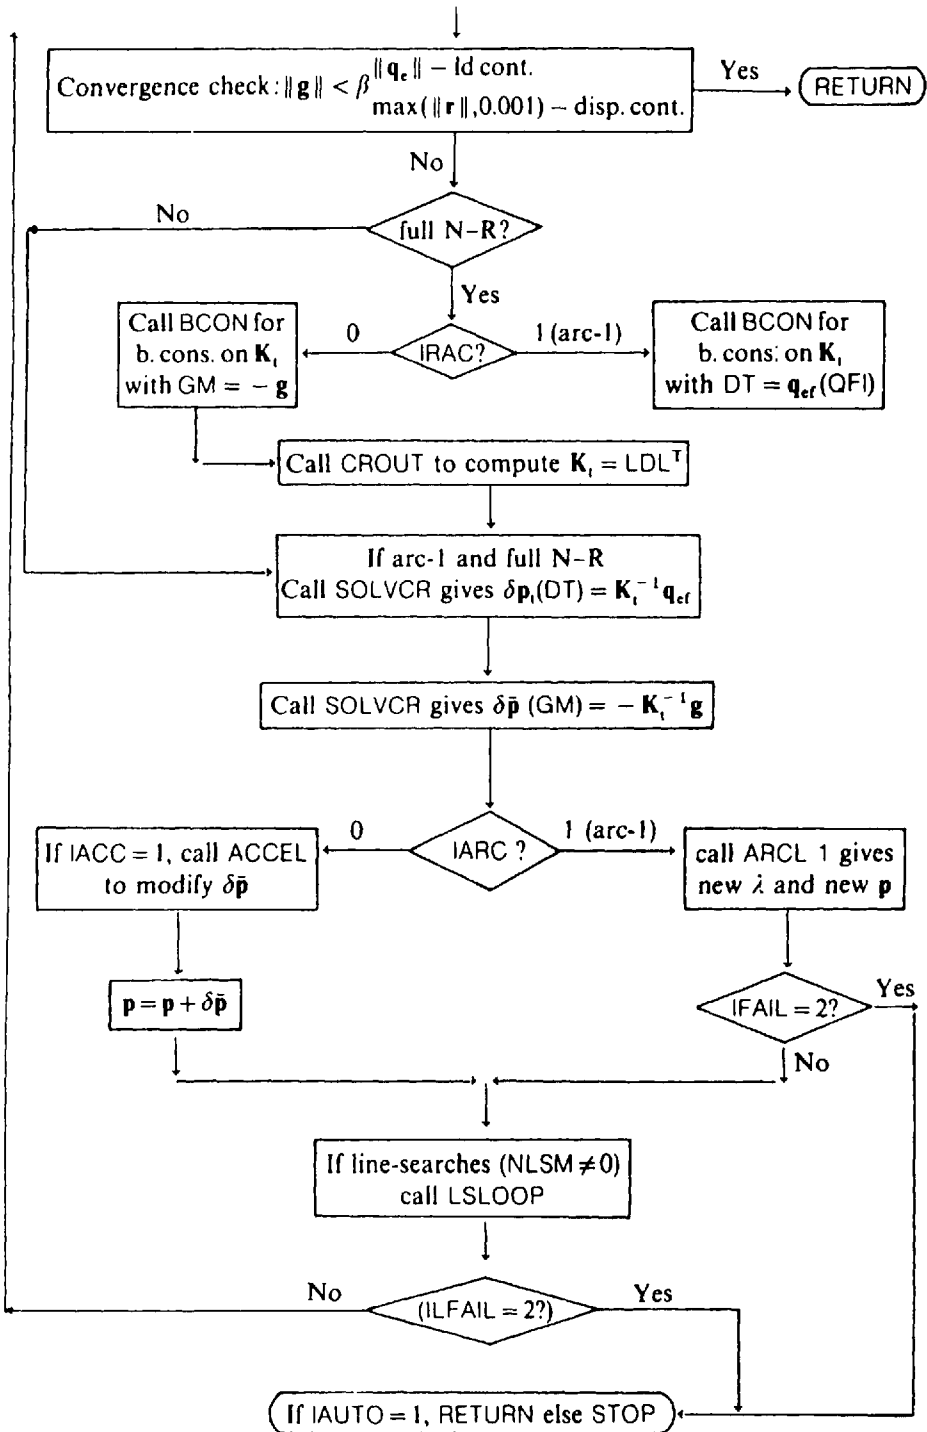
Convergence check: $\|\mathbf{g}\| < \beta \begin{matrix} \|\mathbf{q}_e\| - \text{ld cont.} \\ \max(\|\mathbf{r}\|, 0.001) - \text{disp. cont.} \end{matrix}$

Yes

RETURN

No

full N–R?

No

Yes

IRAC?

0

1 (arc-1)

Call BCON for b. cons. on $\mathbf{K}_t$ with GM = $-\mathbf{g}$

Call BCON for b. cons. on $\mathbf{K}_t$ with DT = $\mathbf{q}_{ef}$(QFI)

Call CROUT to compute $\mathbf{K}_t = \text{LDL}^T$

If arc-1 and full N–R Call SOLVCR gives $\delta\mathbf{p}_t(\text{DT}) = \mathbf{K}_t^{-1}\mathbf{q}_{ef}$

Call SOLVCR gives $\delta\bar{\mathbf{p}}$ (GM) = $-\mathbf{K}_t^{-1}\mathbf{g}$

IARC ?

0

1 (arc-1)

If IACC = 1, call ACCEL to modify $\delta\bar{\mathbf{p}}$

call ARCL 1 gives new $\lambda$ and new $\mathbf{p}$

$\mathbf{p} = \mathbf{p} + \delta\bar{\mathbf{p}}$

IFAIL = 2?

Yes

No

If line-searches (NLSM $\neq$ 0) call LSLOOP

No

(ILFAIL = 2?)

Yes

If IAUTO = 1, RETURN else STOP